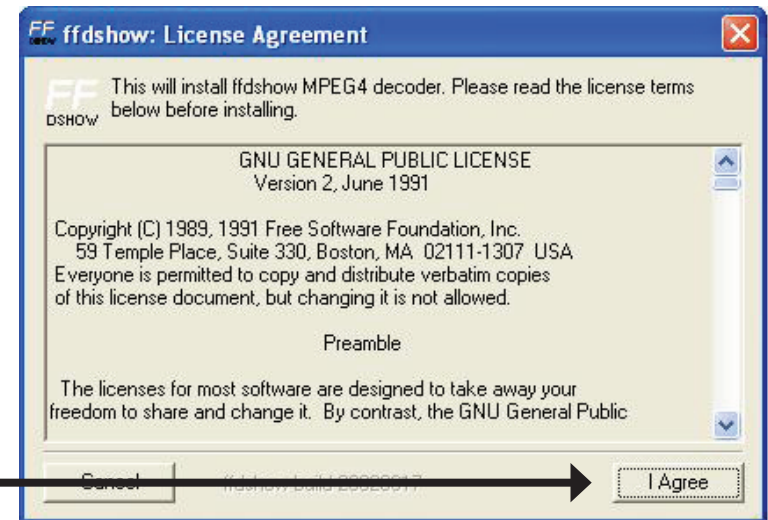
ffdshow: License Agreement

FF DSHOW This will install ffdshow MPEG4 decoder. Please read the license terms below before installing.

GNU GENERAL PUBLIC LICENSE
Version 2, June 1991

Copyright (C) 1989, 1991 Free Software Foundation, Inc.
59 Temple Place, Suite 330, Boston, MA 02111-1307 USA
Everyone is permitted to copy and distribute verbatim copies of this license document, but changing it is not allowed.

Preamble

The licenses for most software are designed to take away your freedom to share and change it. By contrast, the GNU General Public

Cancel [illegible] I Agree